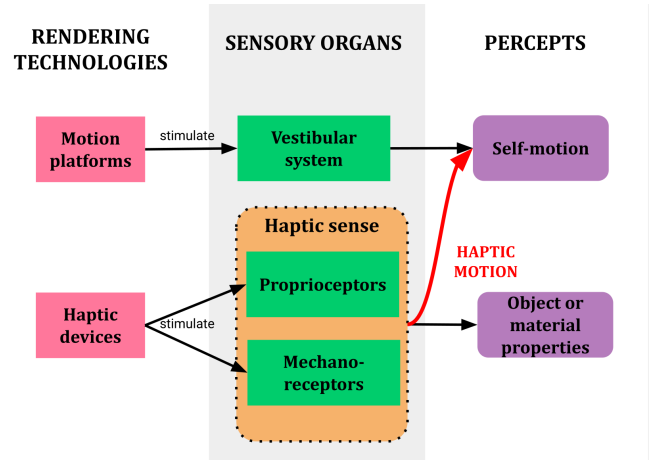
RENDERING TECHNOLOGIES

SENSORY ORGANS

PERCEPTS

Motion platforms

stimulate

Vestibular system

Self-motion

Haptic sense

Proprioceptors

HAPTIC MOTION

Haptic devices

stimulate

Mechanoreceptors

Object or material properties